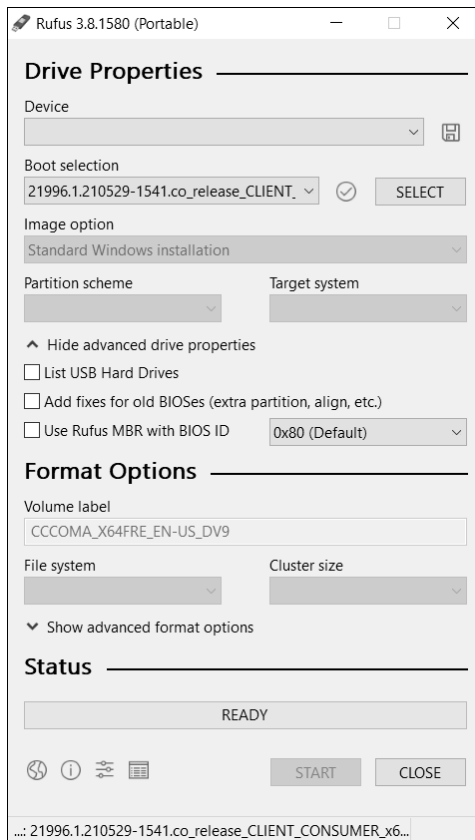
Rufus 3.8.1580 (Portable)

Drive Properties

Device

Boot selection

21996.1.210529-1541.co_release_CLIENT_

SELECT

Image option

Standard Windows installation

Partition scheme

Target system

Hide advanced drive properties

List USB Hard Drives

Add fixes for old BIOSes (extra partition, align, etc.)

Use Rufus MBR with BIOS ID

0x80 (Default)

Format Options

Volume label

CCCOMA_X64FRE_EN-US_DV9

File system

Cluster size

Show advanced format options

Status

READY

START

CLOSE

...: 21996.1.210529-1541.co_release_CLIENT_CONSUMER_x6...